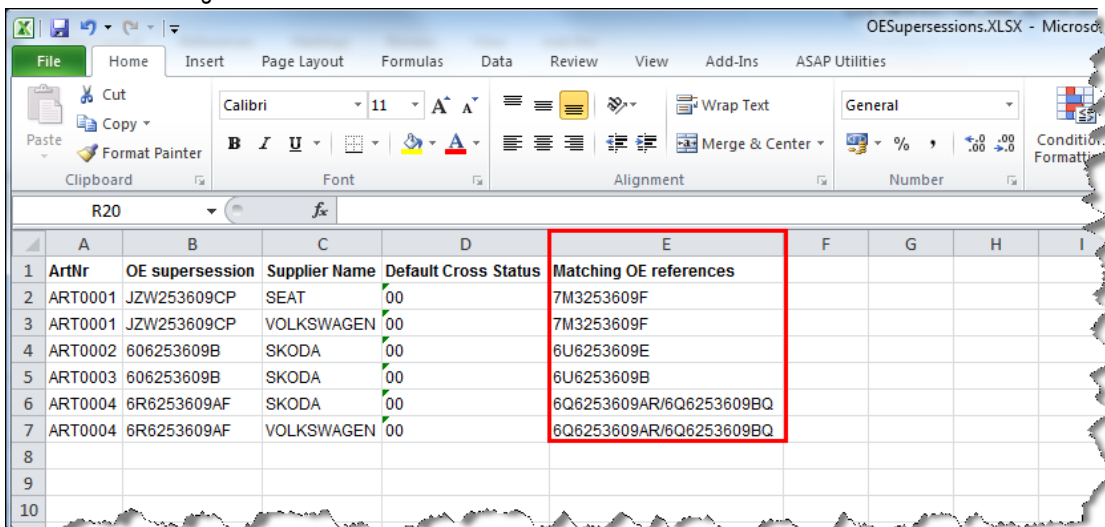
OESupersessions.XLSX - Microso

File Home Insert Page Layout Formulas Data Review View Add-Ins ASAP Utilities

Paste Cut Copy Format Painter Clipboard

Calibri 11 B I U Font

Wrap Text Merge & Center Alignment

General % , Number

Conditio Formatti

R20 fx

| | A | B | C | D | E | F | G | H | I |
|---|---|---|---|---|---|---|---|---|---|
| 1 | ArtNr | OE supersession | Supplier Name | Default Cross Status | Matching OE references | | | | |
| 2 | ART0001 | JZW253609CP | SEAT | 00 | 7M3253609F | | | | |
| 3 | ART0001 | JZW253609CP | VOLKSWAGEN | 00 | 7M3253609F | | | | |
| 4 | ART0002 | 606253609B | SKODA | 00 | 6U6253609E | | | | |
| 5 | ART0003 | 606253609B | SKODA | 00 | 6U6253609B | | | | |
| 6 | ART0004 | 6R6253609AF | SKODA | 00 | 6Q6253609AR/6Q6253609BQ | | | | |
| 7 | ART0004 | 6R6253609AF | VOLKSWAGEN | 00 | 6Q6253609AR/6Q6253609BQ | | | | |
| 8 | | | | | | | | | |
| 9 | | | | | | | | | |
| 10 | | | | | | | | | |